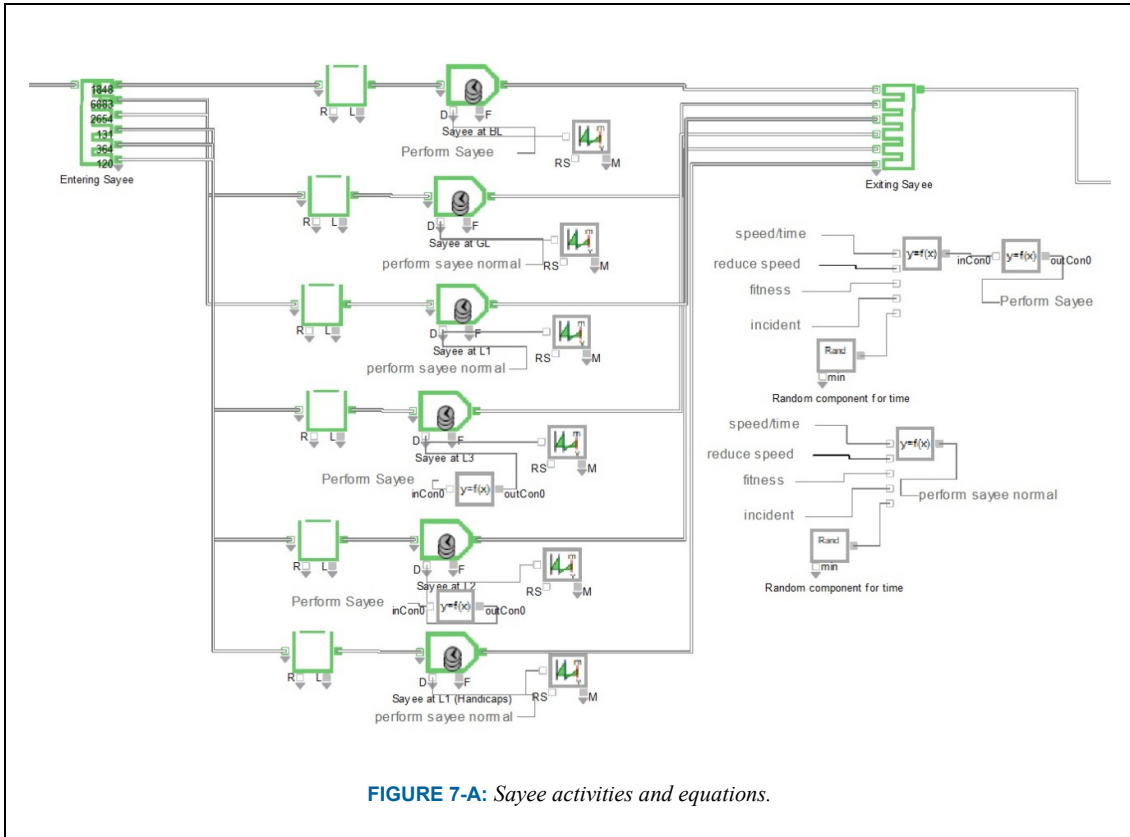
1848
6883
2654
131
364
120
Entering Sayee

R L
D F
Sayee at BL
Perform Sayee
RS M

R L
D F
Sayee at GL
perform sayee normal
RS M

R L
D F
Sayee at L1
perform sayee normal
RS M

R L
D F
Sayee at L3
Perform Sayee
inCon0 y=f(x) outCon0
RS M

R L
D F
Sayee at L2
Perform Sayee
inCon0 y=f(x) outCon0
RS M

R L
D F
Sayee at L1 (Handicaps)
perform sayee normal
RS M

Exiting Sayee

speed/time
reduce speed
fitness
incident
Rand
min
Random component for time
y=f(x) inCon0 y=f(x) outCon0
Perform Sayee

speed/time
reduce speed
fitness
incident
y=f(x)
perform sayee normal
Rand
min
Random component for time

FIGURE 7-A: Sayee activities and equations.